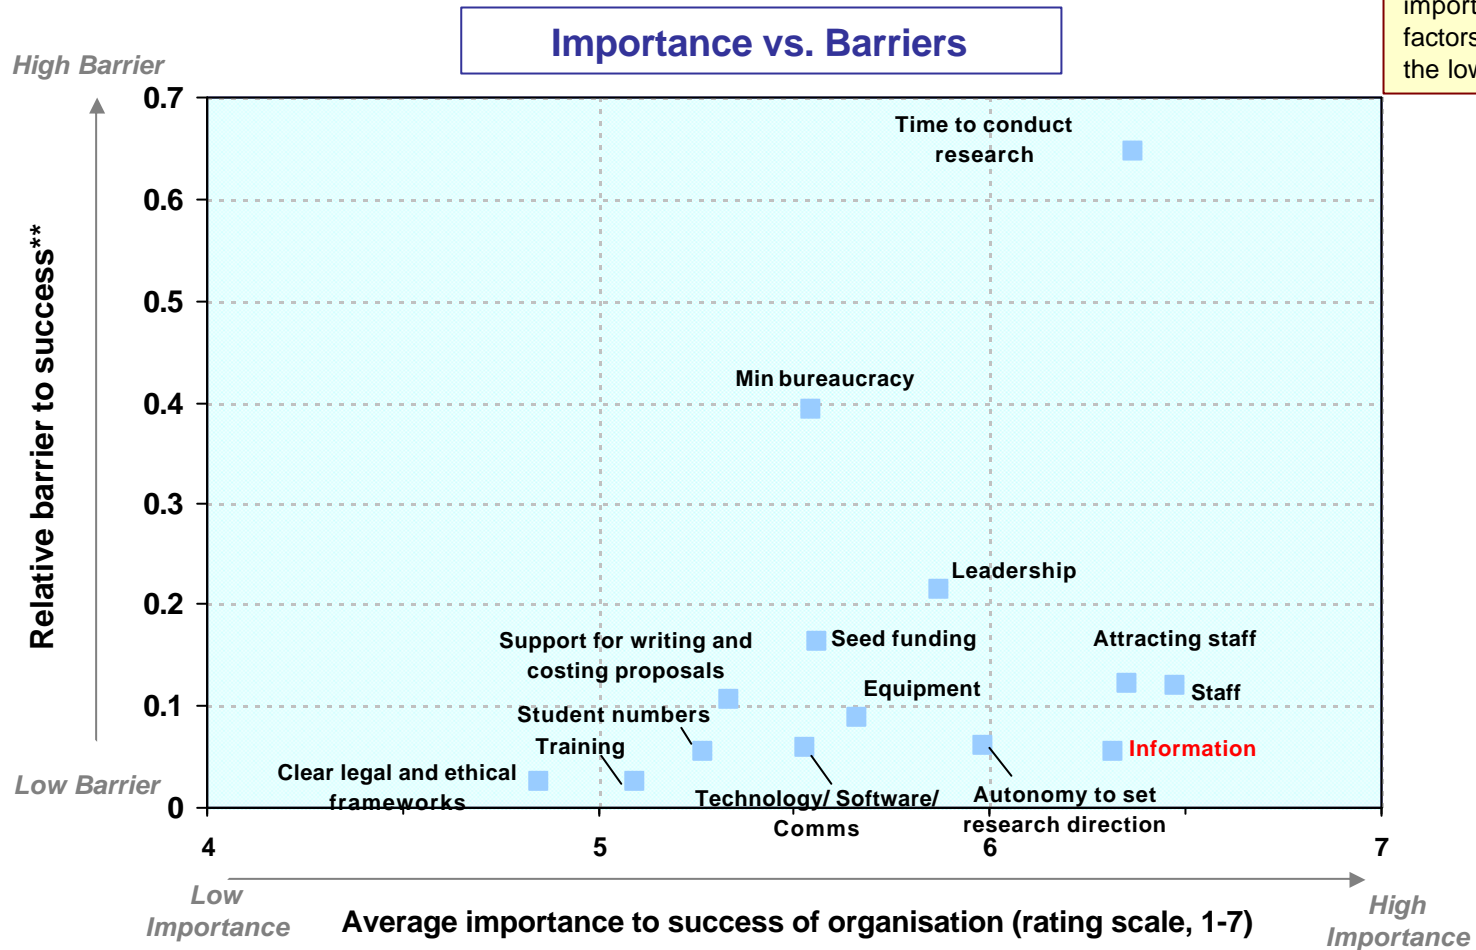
Importance vs. Barriers

import
factors
the low

High Barrier

Low Barrier

Relative barrier to success**

0.7
0.6
0.5
0.4
0.3
0.2
0.1
0

Time to conduct research

Min bureaucracy

Leadership

Support for writing and costing proposals

Seed funding

Attracting staff

Equipment

Staff

Student numbers

Training

Information

Clear legal and ethical frameworks

Technology/ Software/ Comms

Autonomy to set research direction

4
5
6
7

Low Importance

Average importance to success of organisation (rating scale, 1-7)

High Importance